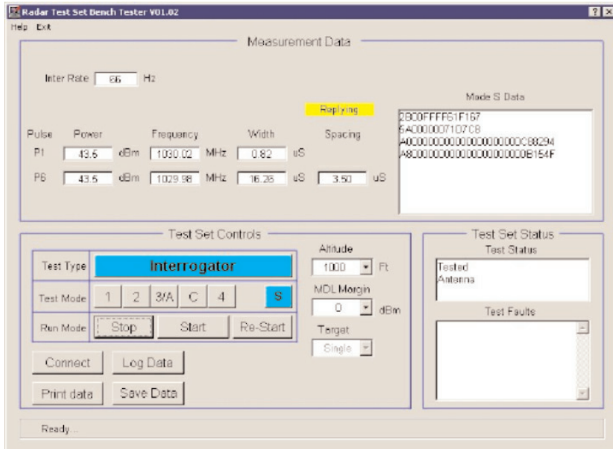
Radar Test Set Bench Tester V01.02

Help Exit

Measurement Data

Inter Rate 66 Hz

Replying

Mode S Data

2B00FFFF61F167
5A000007107C8
A000000000000000000000C08294
A80000000000000000000E154F

Pulse Power Frequency Width Spacing

P1 43.6 dBm 1030.02 MHz 0.82 uS

P6 43.5 dBm 1029.98 MHz 16.28 uS 3.50 uS

Test Set Controls

Test Type Interrogator

Test Mode 1 2 3/A C 4 S

Run Mode Stop Start Re-Start

Altitude

1000 Ft

MDL Margin

0 dBm

Target

Single

Connect Log Data

Print data Save Data

Test Set Status

Test Status

Tested
Antenna

Test Faults

Ready...